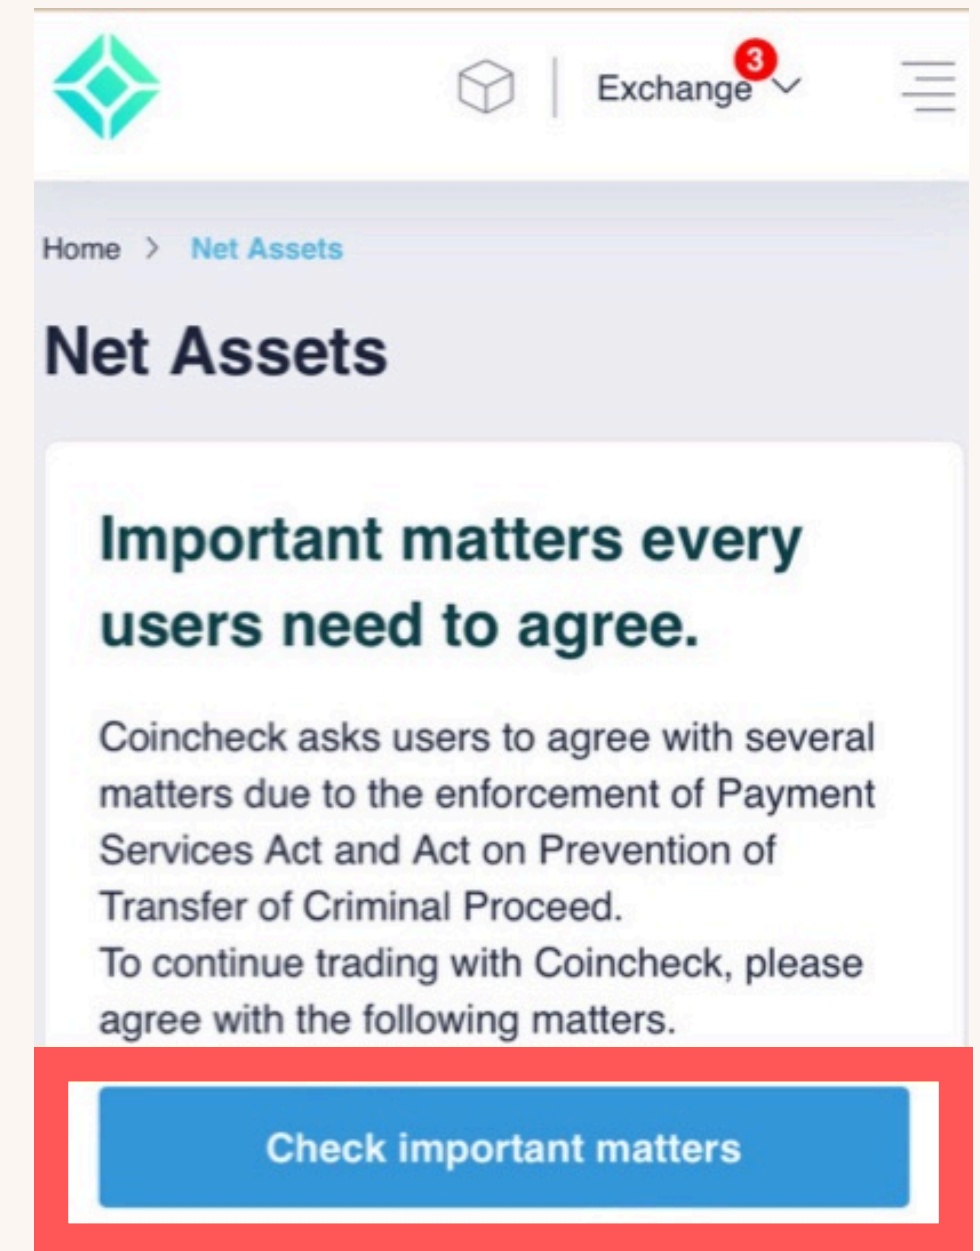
Exchange 3

Home > Net Assets

Net Assets

Important matters every users need to agree.

Coincheck asks users to agree with several matters due to the enforcement of Payment Services Act and Act on Prevention of Transfer of Criminal Proceed.
To continue trading with Coincheck, please agree with the following matters.

Check important matters